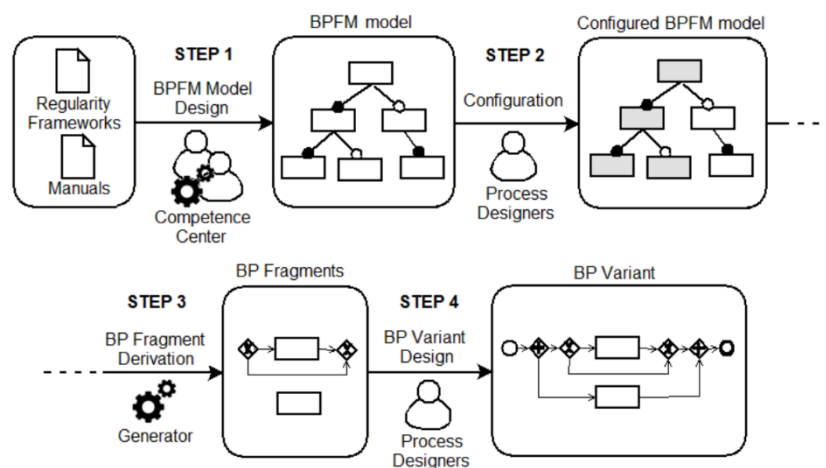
Regularity Frameworks

Manuals

STEP 1

BPFM Model Design

Competence Center

BPFM model

STEP 2

Configuration

Process Designers

Configured BPFM model

STEP 3

BP Fragment Derivation

Generator

BP Fragments

STEP 4

BP Variant Design

Process Designers

BP Variant